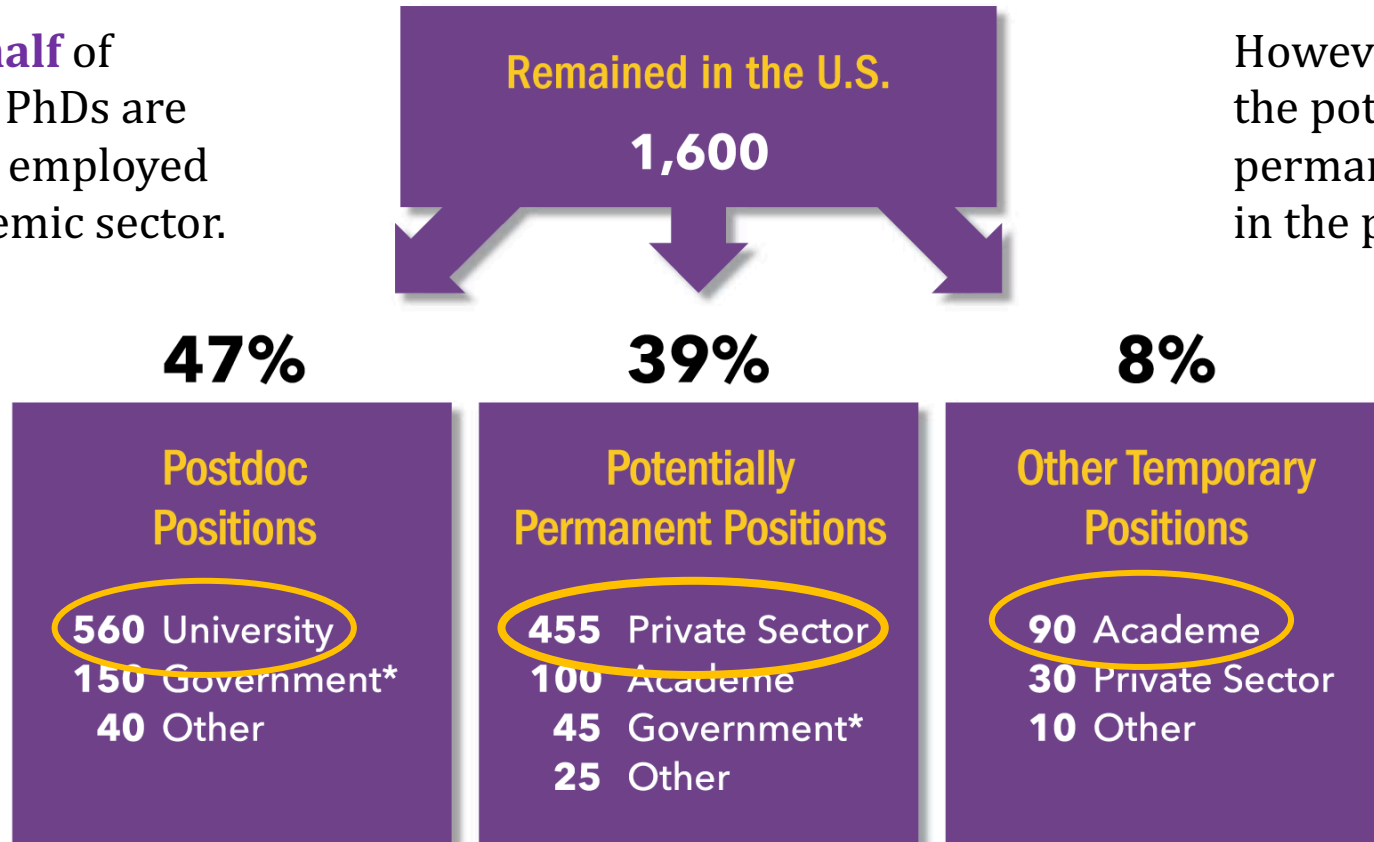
alf of PhDs are employed emic sector.

Remained in the U.S.

1,600

Howev the pot perma in the p

47%

Postdoc Positions

560 University
150 Government*
40 Other

39%

Potentially Permanent Positions

455 Private Sector
100 Academe
45 Government*
25 Other

8%

Other Temporary Positions

90 Academe
30 Private Sector
10 Other